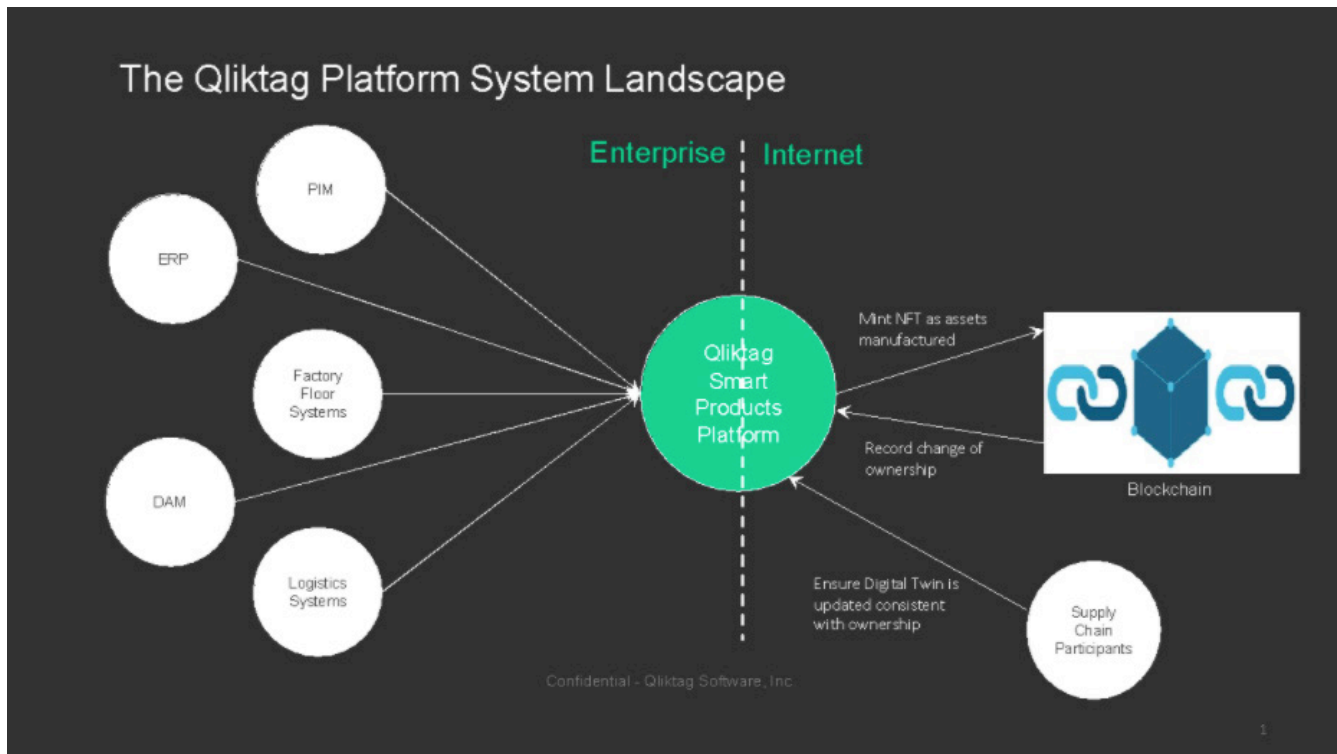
The Qliktag Platform System Landscape

Enterprise

Internet

PIM

ERP

Factory Floor Systems

DAM

Logistics Systems

Qliktag Smart Products Platform

Mint NFT as assets manufactured

Record change of ownership

Blockchain

Ensure Digital Twin is updated consistent with ownership

Supply Chain Participants

Confidential - Qliktag Software, Inc.

1